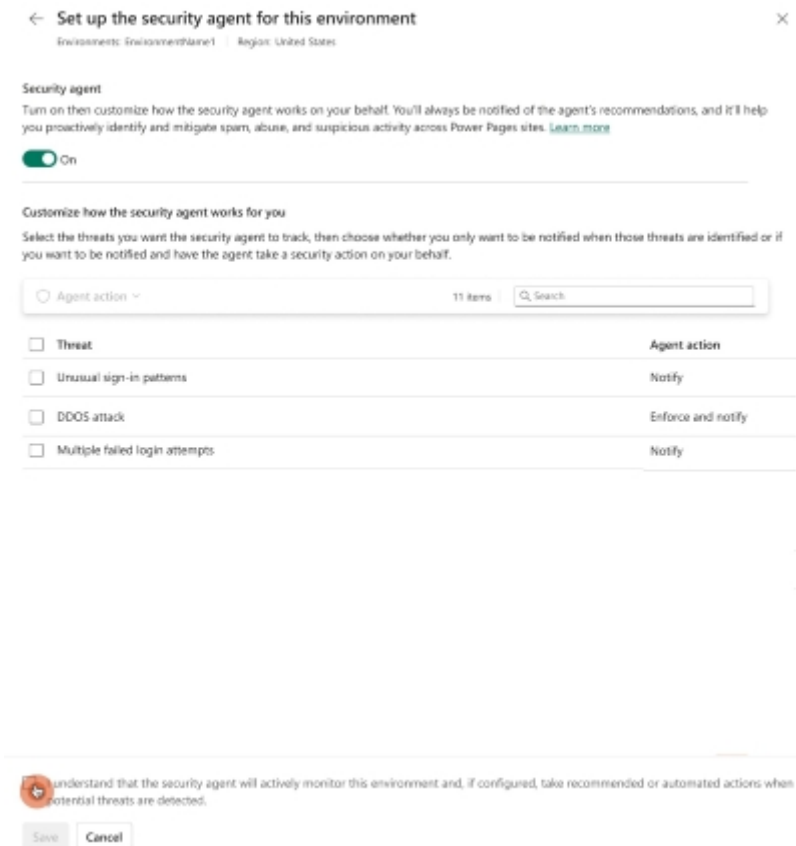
← Set up the security agent for this environment

Environments: EnvironmentName1 | Region: United States

Security agent

Turn on then customize how the security agent works on your behalf. You'll always be notified of the agent's recommendations, and it'll help you proactively identify and mitigate spam, abuse, and suspicious activity across Power Pages sites. Learn more

On

Customize how the security agent works for you

Select the threats you want the security agent to track, then choose whether you only want to be notified when those threats are identified or if you want to be notified and have the agent take a security action on your behalf.

Agent action

11 items

Search

| Threat | Agent action |
|---|---|
| Unusual sign-in patterns | Notify |
| DDOS attack | Enforce and notify |
| Multiple failed login attempts | Notify |

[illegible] understand that the security agent will actively monitor this environment and, if configured, take recommended or automated actions when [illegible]otential threats are detected.

Save Cancel